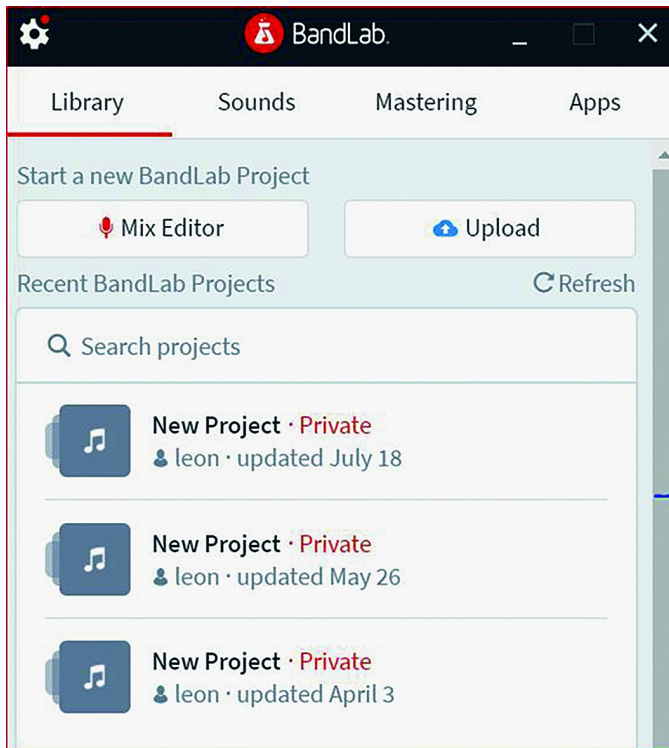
BandLab.

Library
Sounds
Mastering
Apps

Start a new BandLab Project

Mix Editor
Upload

Recent BandLab Projects
Refresh

Search projects

New Project · Private
leon · updated July 18

New Project · Private
leon · updated May 26

New Project · Private
leon · updated April 3